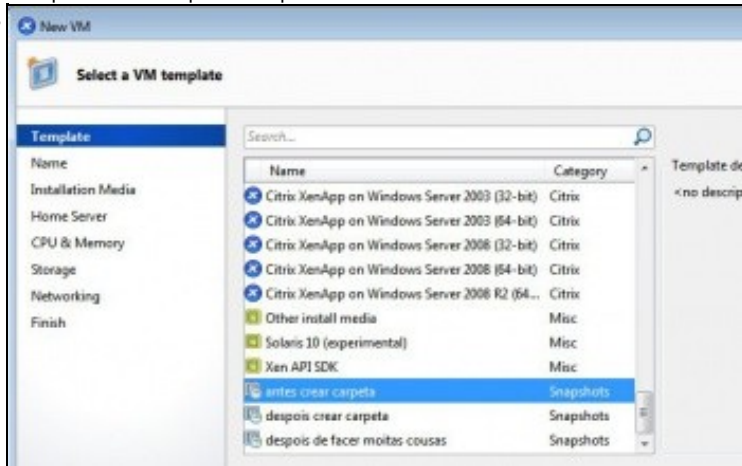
New VM

Select a VM template

Template
Name
Installation Media
Home Server
CPU & Memory
Storage
Networking
Finish

Search...

| Name | Category |
|---|---|
| Citrix XenApp on Windows Server 2003 (32-bit) | Citrix |
| Citrix XenApp on Windows Server 2003 (64-bit) | Citrix |
| Citrix XenApp on Windows Server 2008 (32-bit) | Citrix |
| Citrix XenApp on Windows Server 2008 (64-bit) | Citrix |
| Citrix XenApp on Windows Server 2008 R2 (64... | Citrix |
| Other install media | Misc |
| Solaris 10 (experimental) | Misc |
| Xen API SDK | Misc |
| antes crear carpeta | Snapshots |
| despois crear carpeta | Snapshots |
| despois de facer moitas cousas | Snapshots |

Template de
<no descrip